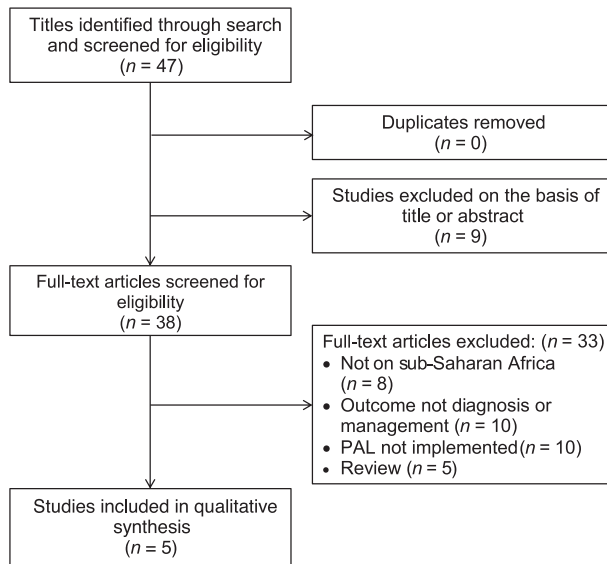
Titles identified through search and screened for eligibility
($n$ = 47)

Duplicates removed
($n$ = 0)

Studies excluded on the basis of title or abstract
($n$ = 9)

Full-text articles screened for eligibility
($n$ = 38)

Full-text articles excluded: ($n$ = 33)
• Not on sub-Saharan Africa ($n$ = 8)
• Outcome not diagnosis or management ($n$ = 10)
• PAL not implemented($n$ = 10)
• Review ($n$ = 5)

Studies included in qualitative synthesis
($n$ = 5)